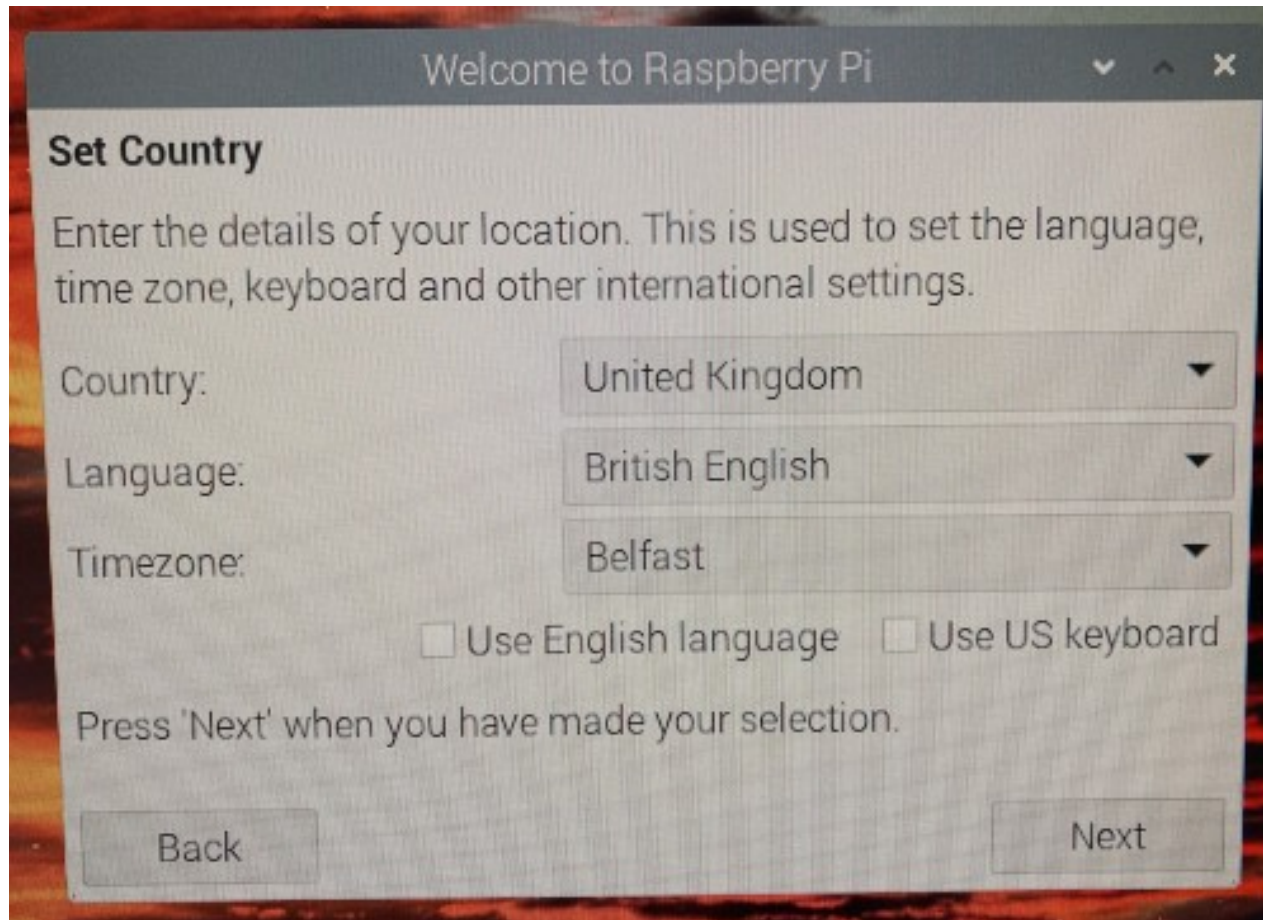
Welcome to Raspberry Pi

Set Country

Enter the details of your location. This is used to set the language, time zone, keyboard and other international settings.

Country: United Kingdom

Language: British English

Timezone: Belfast

Use English language

Use US keyboard

Press 'Next' when you have made your selection.

Back

Next